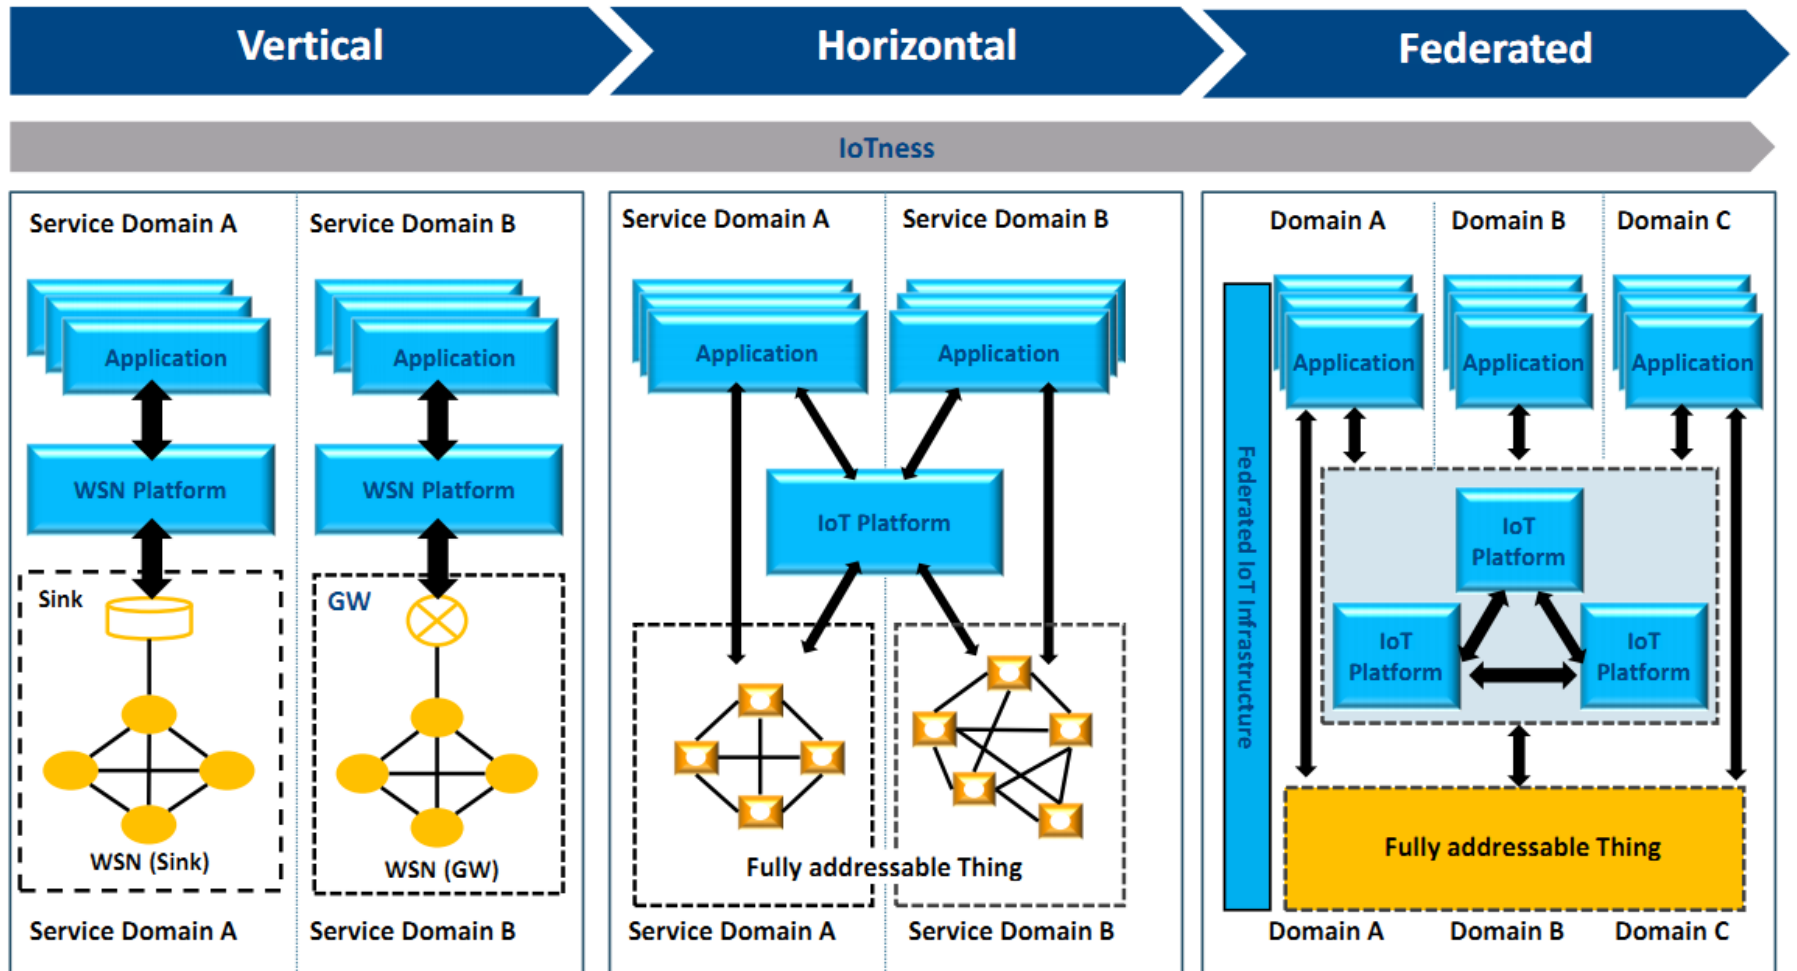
Vertical

Horizontal

Federated

IoTness

Service Domain A

Service Domain B

Application

Application

WSN Platform

WSN Platform

Sink

GW

WSN (Sink)

WSN (GW)

Service Domain A

Service Domain B

Service Domain A

Service Domain B

Application

Application

IoT Platform

Fully addressable Thing

Service Domain A

Service Domain B

Domain A

Domain B

Domain C

Federated IoT Infrastructure

Application

Application

Application

IoT Platform

IoT Platform

IoT Platform

Fully addressable Thing

Domain A

Domain B

Domain C